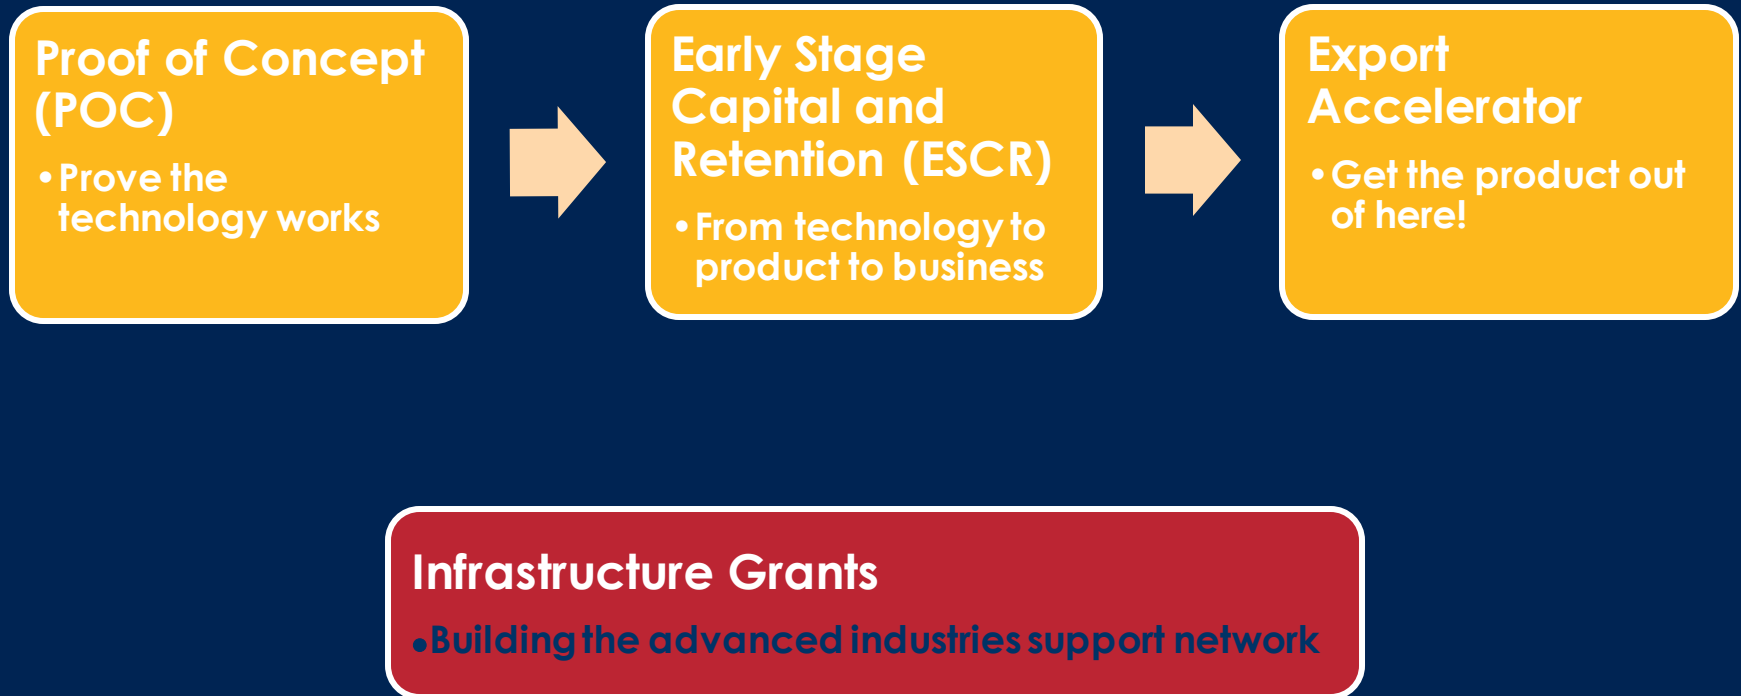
Proof of Concept (POC)

• Prove the technology works

Early Stage Capital and Retention (ESCR)

• From technology to product to business

Export Accelerator

• Get the product out of here!

Infrastructure Grants

• Building the advanced industries support network